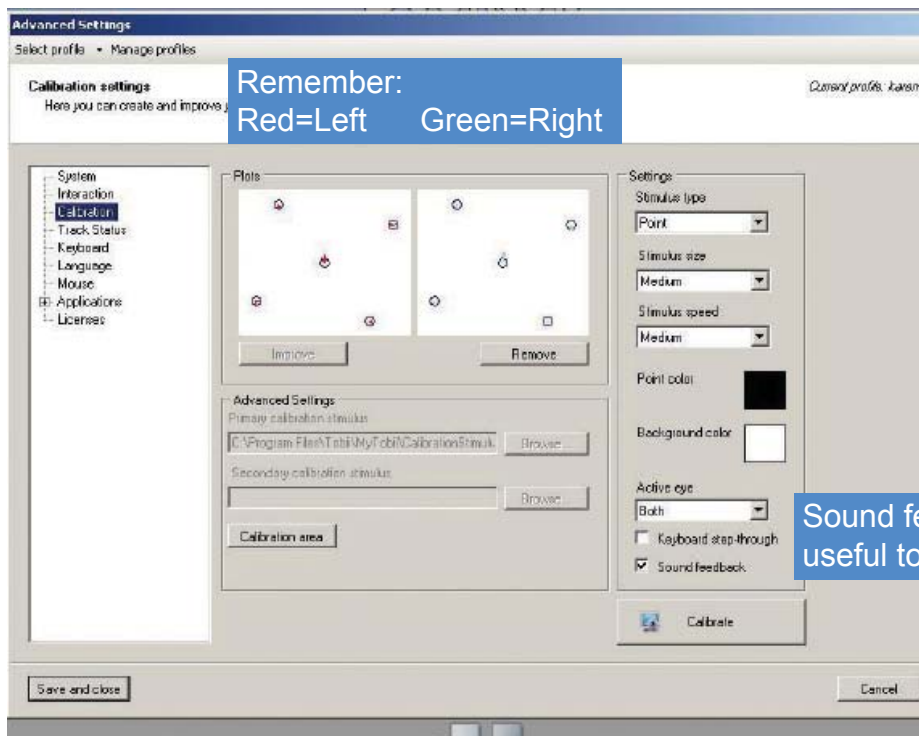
Advanced Settings

Select profile ▾ Manage profiles

Calibration settings
Here you can create and improve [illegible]

Remember:
Red=Left Green=Right

Current profile: karen

System
Interaction
Calibration
Track Status
Keyboard
Language
Mouse
Applications
Licenses

Plots

Improve

Remove

Advanced Settings
Primary calibration stimulus
C:\Program Files\Tobii\MyTobii\CalibrationStimuli
Browse...
Secondary calibration stimulus
Browse...
Calibration area

Settings
Stimulus type
Point
Stimulus size
Medium
Stimulus speed
Medium
Point color
Background color
Active eye
Both
Keyboard step-through
Sound feedback

Sound fe
useful to

Calibrate

Save and close

Cancel